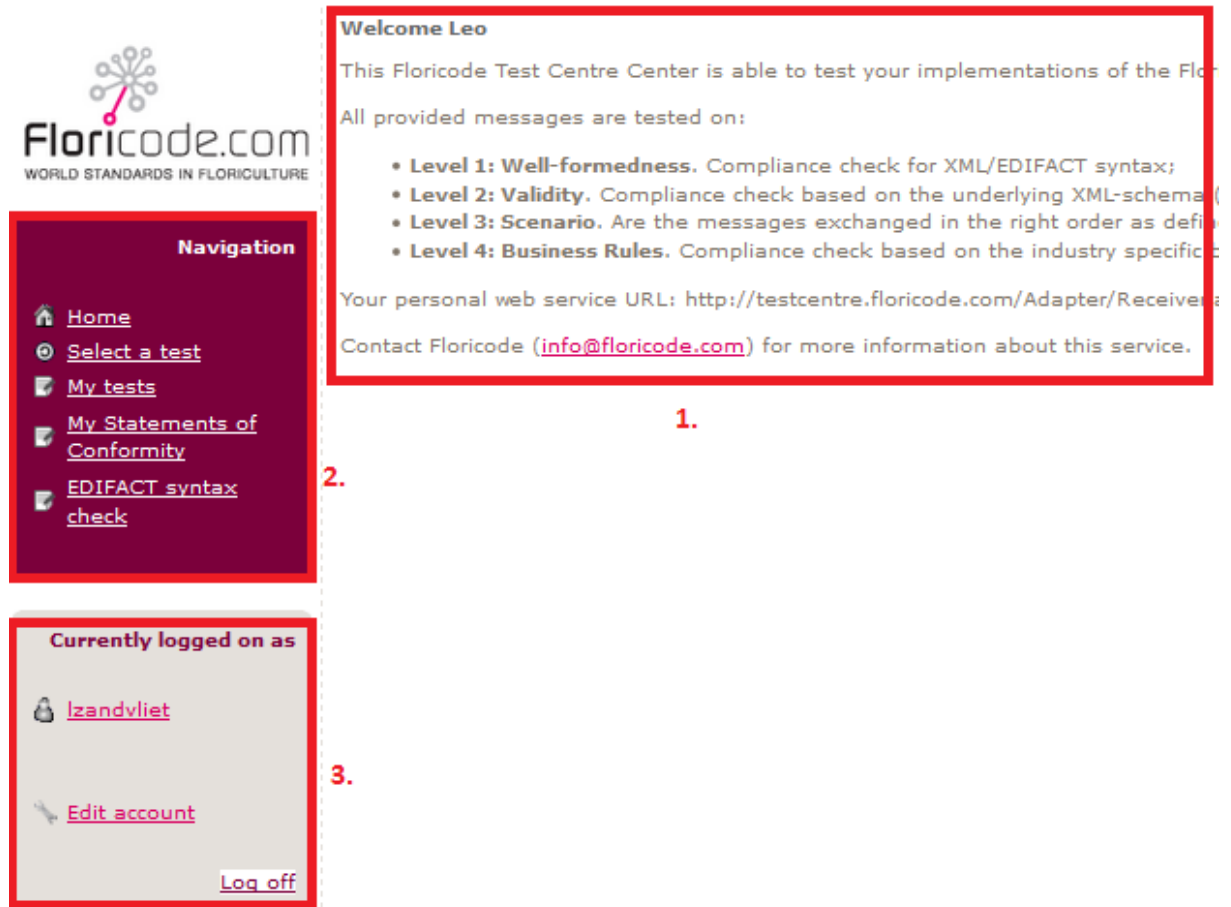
Floricode.com
WORLD STANDARDS IN FLORICULTURE

Navigation

Home
Select a test
My tests
My Statements of Conformity
EDIFACT syntax check

2.

Currently logged on as

lzandvliet

Edit account

Log off

3.

Welcome Leo

This Floricode Test Centre Center is able to test your implementations of the Flo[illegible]

All provided messages are tested on:

- **Level 1: Well-formedness**. Compliance check for XML/EDIFACT syntax;
- **Level 2: Validity**. Compliance check based on the underlying XML-schema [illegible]
- **Level 3: Scenario**. Are the messages exchanged in the right order as defi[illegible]
- **Level 4: Business Rules**. Compliance check based on the industry specific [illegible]

Your personal web service URL: http://testcentre.floricode.com/Adapter/Receive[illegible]

Contact Floricode (info@floricode.com) for more information about this service.

1.